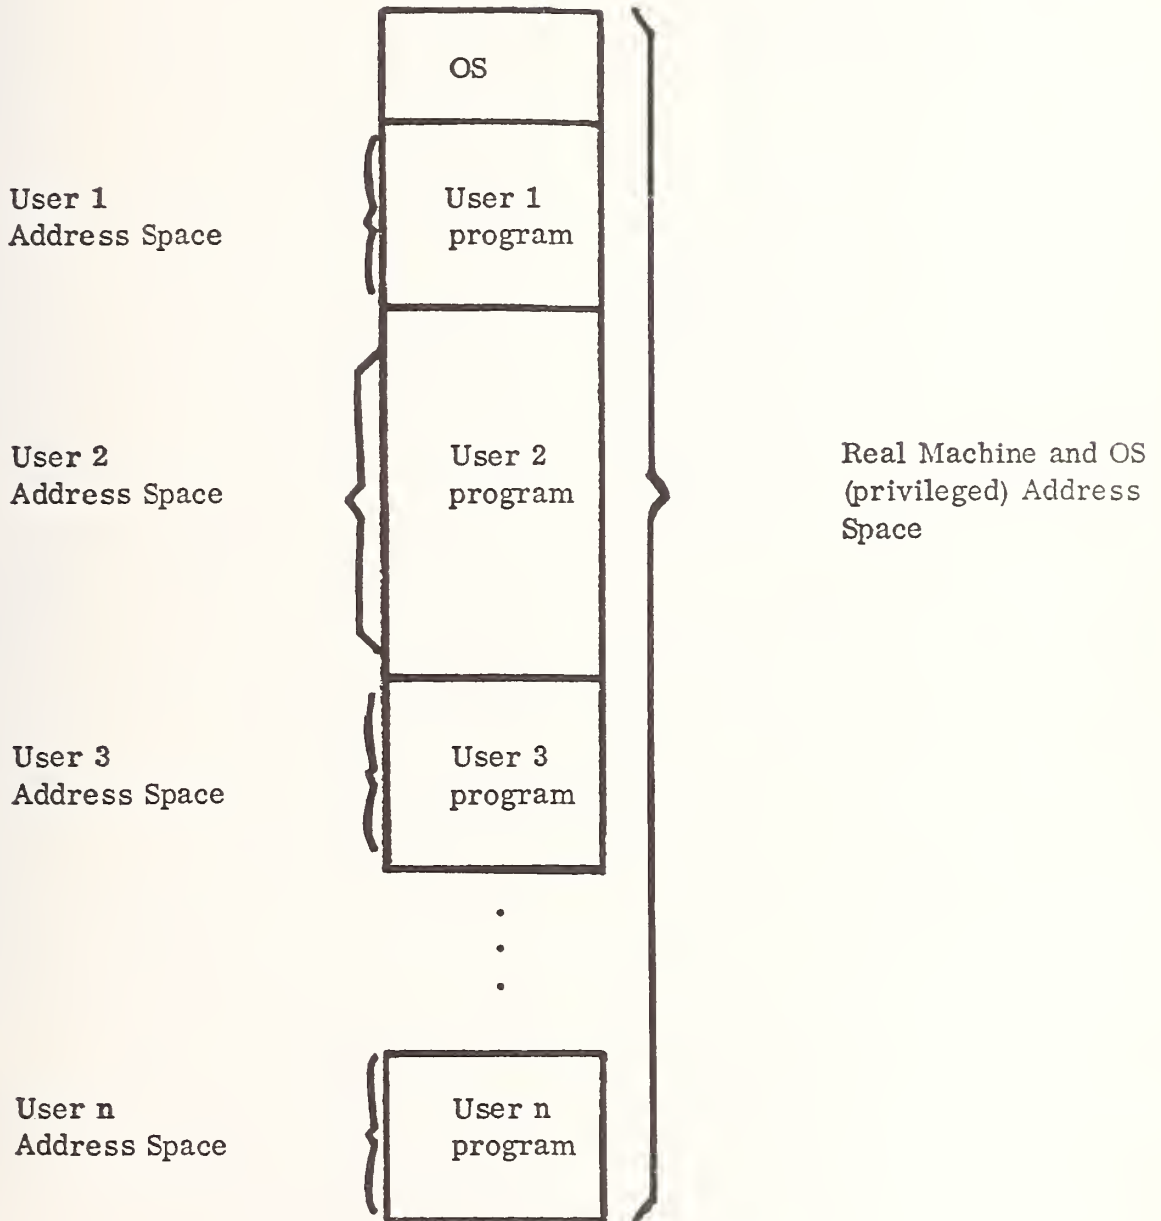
OS

User 1
Address Space

User 1
program

User 2
Address Space

User 2
program

Real Machine and OS
(privileged) Address
Space

User 3
Address Space

User 3
program

.
.
.

User n
Address Space

User n
program